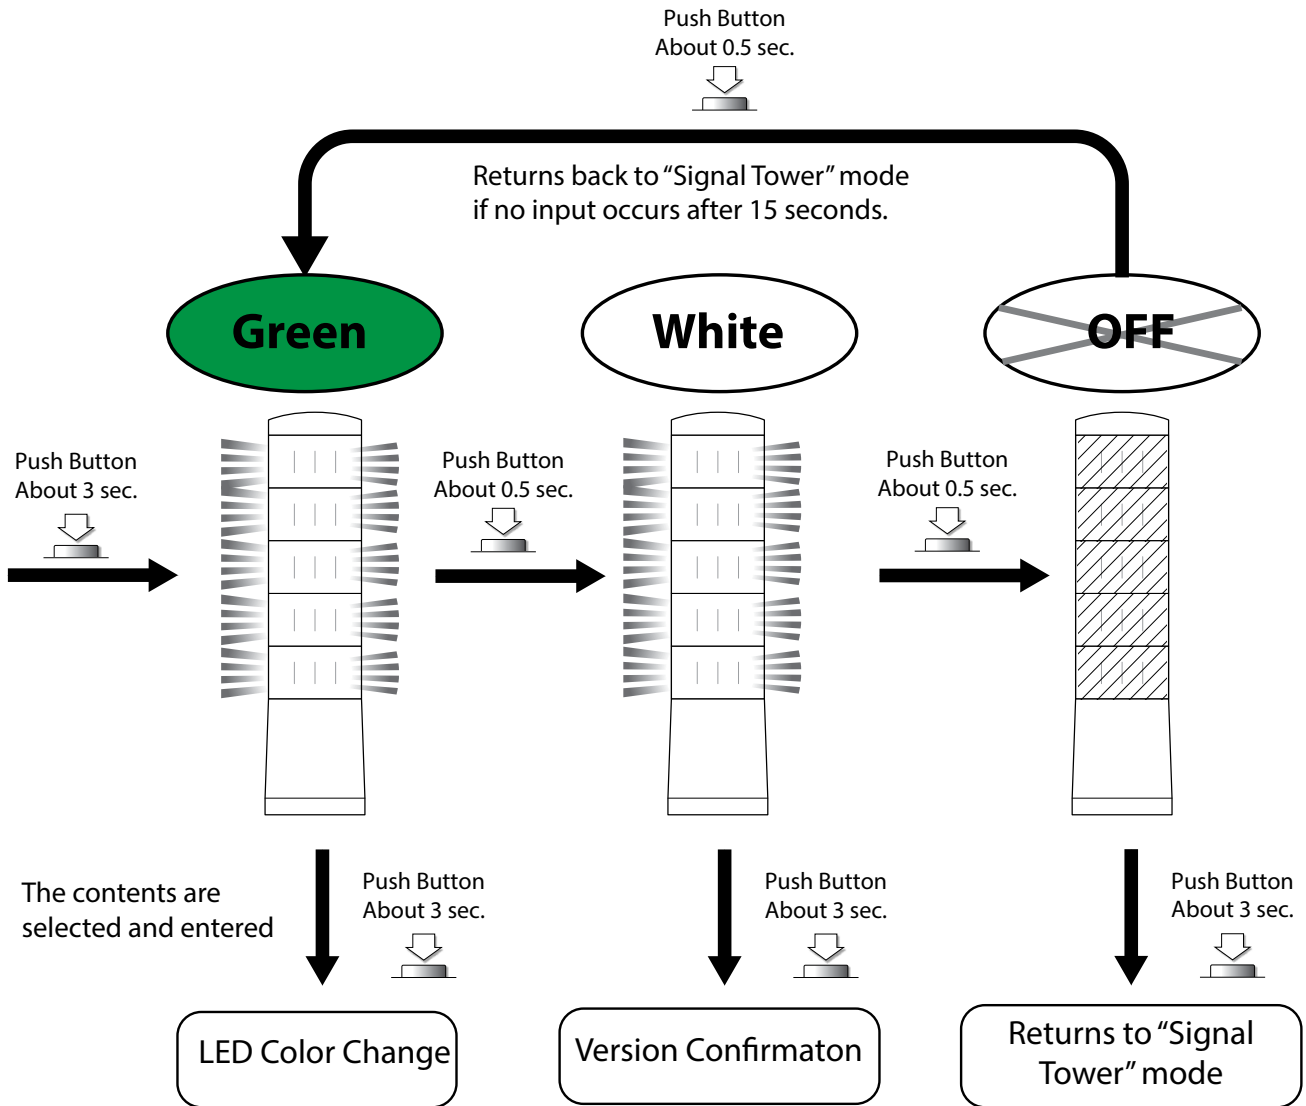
Push Button
About 0.5 sec.

Returns back to "Signal Tower" mode if no input occurs after 15 seconds.

Green

White

OFF

Push Button
About 3 sec.

Push Button
About 0.5 sec.

Push Button
About 0.5 sec.

The contents are selected and entered

Push Button
About 3 sec.

Push Button
About 3 sec.

Push Button
About 3 sec.

LED Color Change

Version Confirmaton

Returns to "Signal Tower" mode